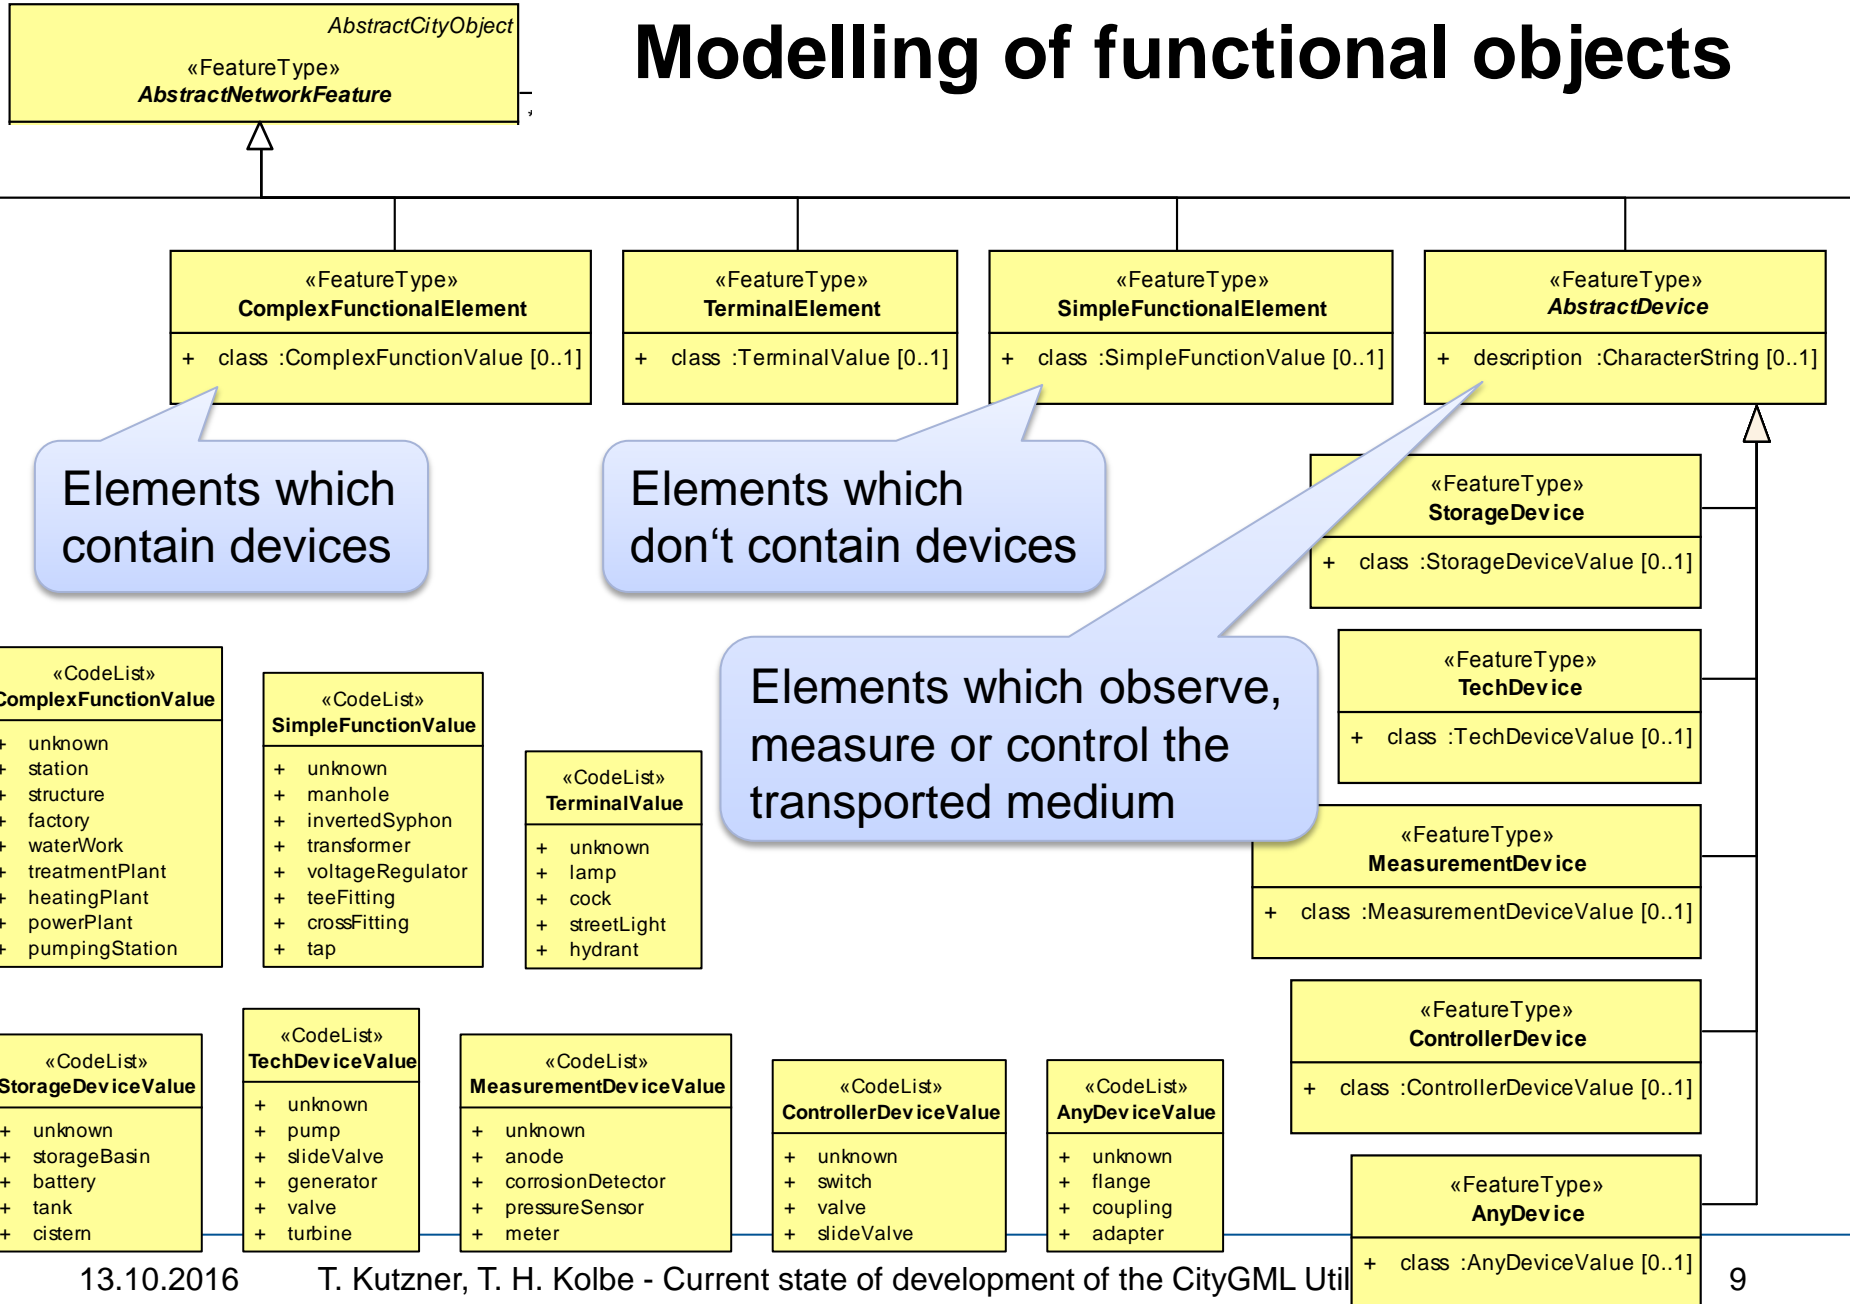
AbstractCityObject
«FeatureType»
AbstractNetworkFeature

Modelling of functional objects

«FeatureType»
ComplexFunctionalElement
+ class :ComplexFunctionValue [0..1]

«FeatureType»
TerminalElement
+ class :TerminalValue [0..1]

«FeatureType»
SimpleFunctionalElement
+ class :SimpleFunctionValue [0..1]

«FeatureType»
AbstractDevice
+ description :CharacterString [0..1]

Elements which contain devices

Elements which don‘t contain devices

«FeatureType»
StorageDevice
+ class :StorageDeviceValue [0..1]

«FeatureType»
TechDevice
+ class :TechDeviceValue [0..1]

Elements which observe, measure or control the transported medium

«FeatureType»
MeasurementDevice
+ class :MeasurementDeviceValue [0..1]

«FeatureType»
ControllerDevice
+ class :ControllerDeviceValue [0..1]

«FeatureType»
AnyDevice
+ class :AnyDeviceValue [0..1]

«CodeList»
ComplexFunctionValue
+ unknown
+ station
+ structure
+ factory
+ waterWork
+ treatmentPlant
+ heatingPlant
+ powerPlant
+ pumpingStation

«CodeList»
SimpleFunctionValue
+ unknown
+ manhole
+ invertedSyphon
+ transformer
+ voltageRegulator
+ teeFitting
+ crossFitting
+ tap

«CodeList»
TerminalValue
+ unknown
+ lamp
+ cock
+ streetLight
+ hydrant

«CodeList»
StorageDeviceValue
+ unknown
+ storageBasin
+ battery
+ tank
+ cistern

«CodeList»
TechDeviceValue
+ unknown
+ pump
+ slideValve
+ generator
+ valve
+ turbine

«CodeList»
MeasurementDeviceValue
+ unknown
+ anode
+ corrosionDetector
+ pressureSensor
+ meter

«CodeList»
ControllerDeviceValue
+ unknown
+ switch
+ valve
+ slideValve

«CodeList»
AnyDeviceValue
+ unknown
+ flange
+ coupling
+ adapter

13.10.2016 T. Kutzner, T. H. Kolbe - Current state of development of the CityGML Util

9